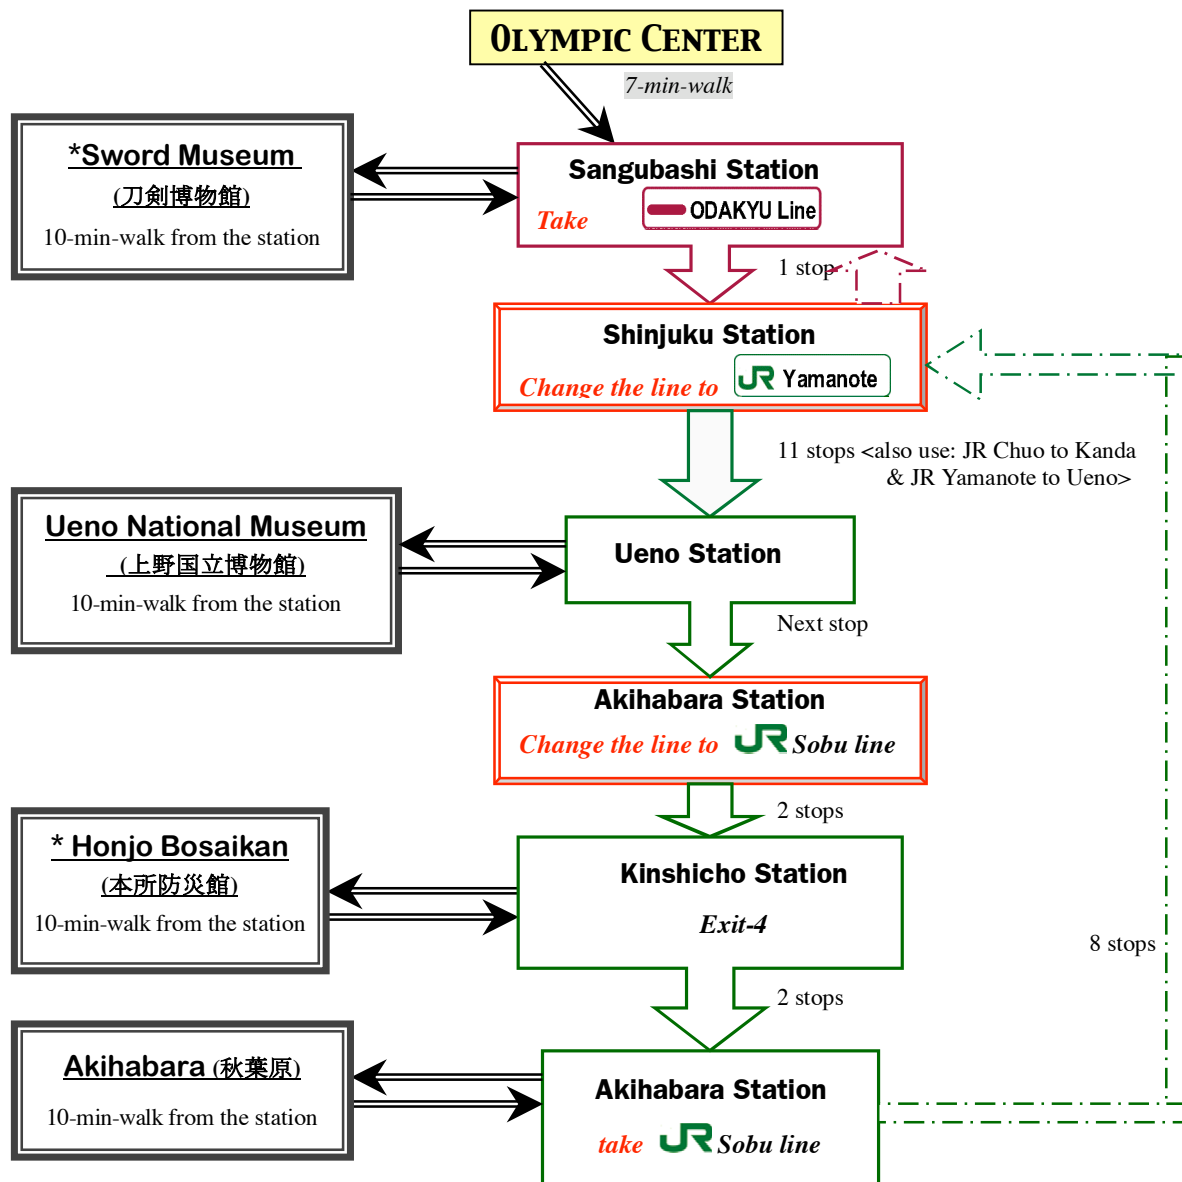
OLYMPIC CENTER

7-min-walk

*Sword Museum
(刀剣博物館)
10-min-walk from the station

Sangubashi Station
Take ODAKYU Line

1 stop

Shinjuku Station
Change the line to JR Yamanote

11 stops <also use: JR Chuo to Kanda & JR Yamanote to Ueno>

Ueno National Museum
(上野国立博物館)
10-min-walk from the station

Ueno Station

Next stop

Akihabara Station
Change the line to JR Sobu line

2 stops

* Honjo Bosaikan
(本所防災館)
10-min-walk from the station

Kinshicho Station
Exit-4

2 stops

8 stops

Akihabara (秋葉原)
10-min-walk from the station

Akihabara Station
take JR Sobu line